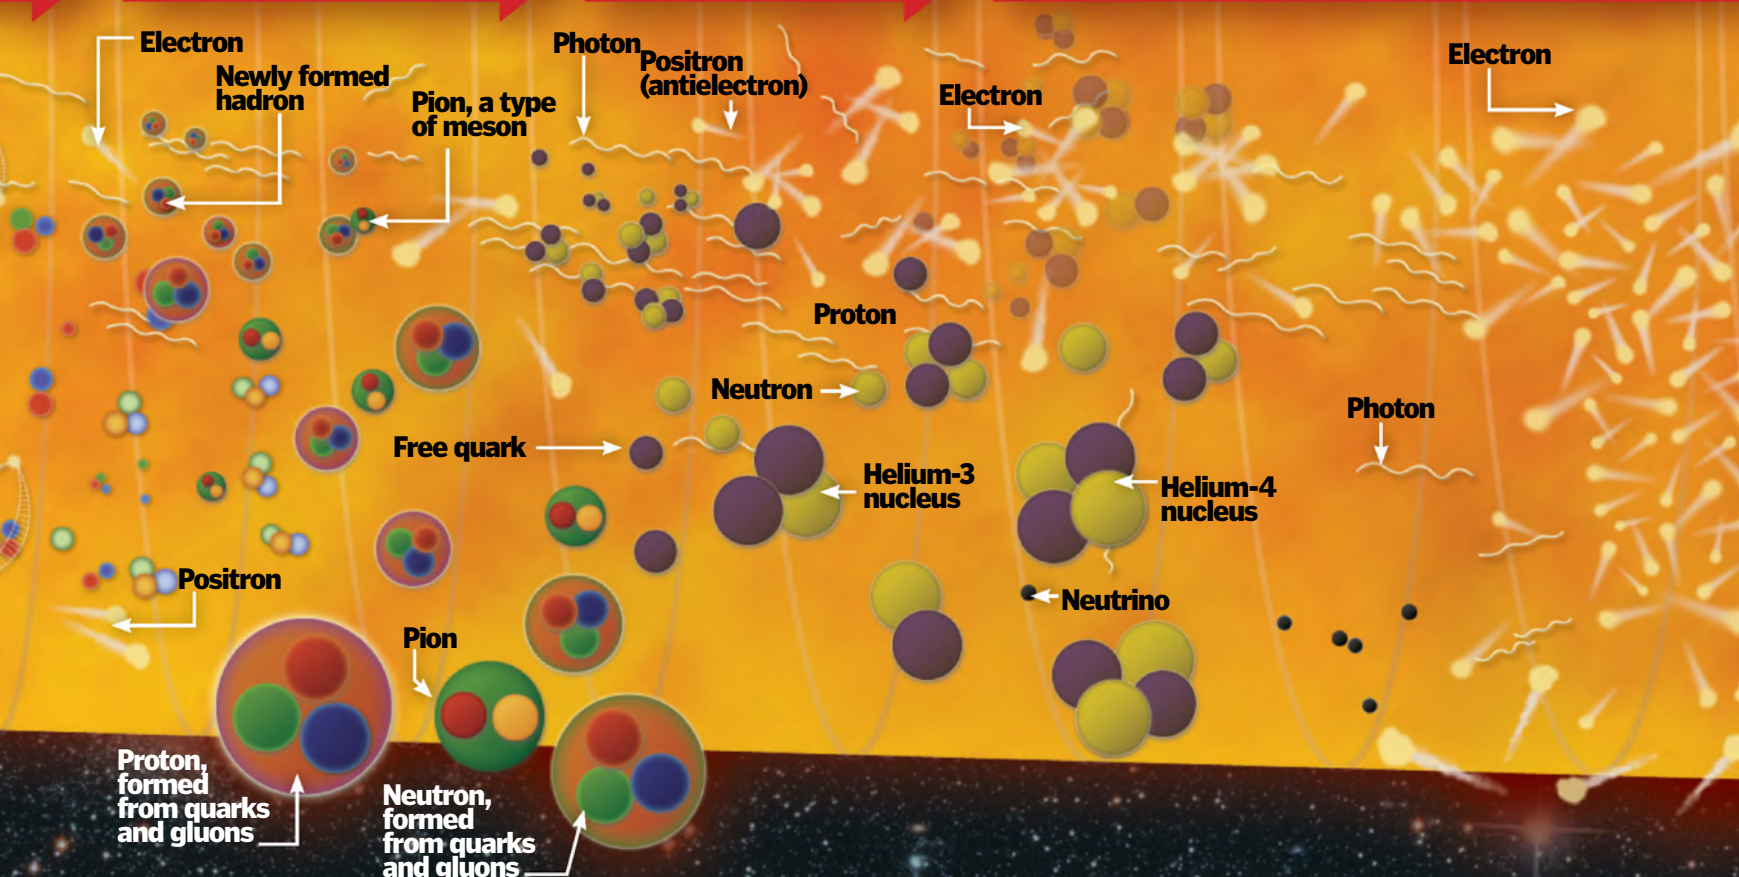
Electron

Newly formed hadron

Photon

Positron (antielectron)

Pion, a type of meson

Electron

Electron

Proton

Neutron

Free quark

Helium-3 nucleus

Helium-4 nucleus

Photon

Neutrino

Positron

Pion

Proton, formed from quarks and gluons

Neutron, formed from quarks and gluons